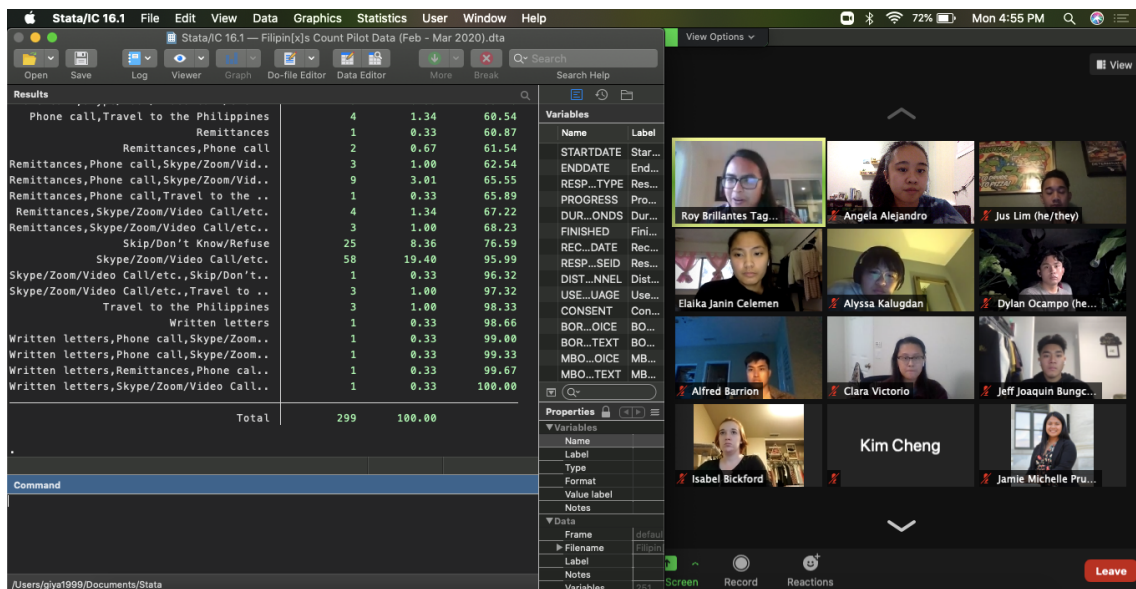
Stata/IC 16.1 File Edit View Data Graphics Statistics User Window Help
72% Mon 4:55 PM

Stata/IC 16.1 — Filipin[x]s Count Pilot Data (Feb - Mar 2020).dta

Open Save Log Viewer Graph Do-file Editor Data Editor More Break Search Help

Search

Results

| | | | |
|---|---|---|---|
| Phone call,Travel to the Philippines | 4 | 1.34 | 60.54 |
| Remittances | 1 | 0.33 | 60.87 |
| Remittances,Phone call | 2 | 0.67 | 61.54 |
| Remittances,Phone call,Skype/Zoom/Vid.. | 3 | 1.00 | 62.54 |
| Remittances,Phone call,Skype/Zoom/Vid.. | 9 | 3.01 | 65.55 |
| Remittances,Phone call,Travel to the .. | 1 | 0.33 | 65.89 |
| Remittances,Skype/Zoom/Video Call/etc. | 4 | 1.34 | 67.22 |
| Remittances,Skype/Zoom/Video Call/etc.. | 3 | 1.00 | 68.23 |
| Skip/Don't Know/Refuse | 25 | 8.36 | 76.59 |
| Skype/Zoom/Video Call/etc. | 58 | 19.40 | 95.99 |
| Skype/Zoom/Video Call/etc.,Skip/Don't.. | 1 | 0.33 | 96.32 |
| Skype/Zoom/Video Call/etc.,Travel to .. | 3 | 1.00 | 97.32 |
| Travel to the Philippines | 3 | 1.00 | 98.33 |
| Written letters | 1 | 0.33 | 98.66 |
| Written letters,Phone call,Skype/Zoom.. | 1 | 0.33 | 99.00 |
| Written letters,Phone call,Skype/Zoom.. | 1 | 0.33 | 99.33 |
| Written letters,Remittances,Phone cal.. | 1 | 0.33 | 99.67 |
| Written letters,Skype/Zoom/Video Call.. | 1 | 0.33 | 100.00 |
| Total | 299 | 100.00 | |

.

Command

/Users/giya1999/Documents/Stata

Variables

| Name | Label |
|---|---|
| STARTDATE | Star... |
| ENDDATE | End... |
| RESP...TYPE | Res... |
| PROGRESS | Pro... |
| DUR...ONDS | Dur... |
| FINISHED | Fini... |
| REC...DATE | Rec... |
| RESP...SEID | Res... |
| DIST...NNEL | Dist... |
| USE...UAGE | Use... |
| CONSENT | Con... |
| BOR...OICE | BO... |
| BOR...TEXT | BO... |
| MBO...OICE | MB... |
| MBO...TEXT | MB... |

Properties
Variables
Name
Label
Type
Format
Value label
Notes
Data
Frame default
Filename Filipin
Label
Notes
Variables 261

View Options
View

Roy Brillantes Tag...
Angela Alejandro
Jus Lim (he/they)
Elaika Janin Celemen
Alyssa Kalugdan
Dylan Ocampo (he...
Alfred Barrion
Clara Victorio
Jeff Joaquin Bungc...
Isabel Bickford
Kim Cheng
Jamie Michelle Pru...

Screen Record Reactions
Leave